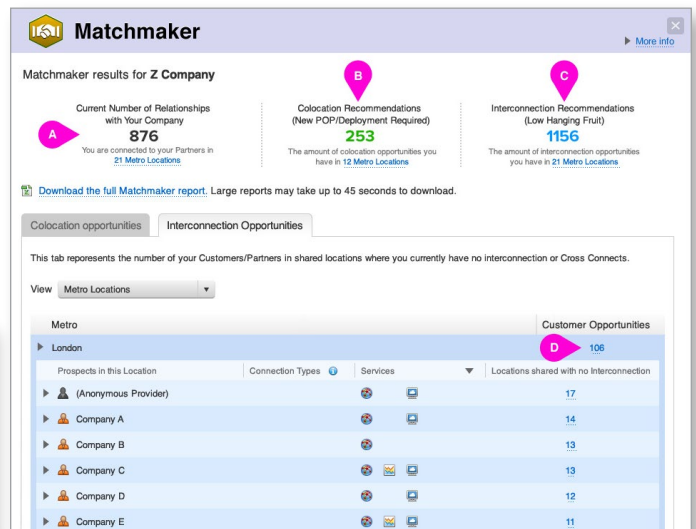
Matchmaker

More info

Matchmaker results for Z Company

A

Current Number of Relationships with Your Company
876
You are connected to your Partners in 21 Metro Locations

B

Colocation Recommendations (New POP/Deployment Required)
253
The amount of colocation opportunities you have in 12 Metro Locations

C

Interconnection Recommendations (Low Hanging Fruit)
1156
The amount of interconnection opportunities you have in 21 Metro Locations

Download the full Matchmaker report. Large reports may take up to 45 seconds to download.

Colocation opportunities | Interconnection Opportunities

This tab represents the number of your Customers/Partners in shared locations where you currently have no interconnection or Cross Connects.

View Metro Locations

| Metro | | | Customer Opportunities |
|---|---|---|---|
| London | | | D 106 |
| Prospects in this Location | Connection Types | Services | Locations shared with no Interconnection |
| (Anonymous Provider) | | | 17 |
| Company A | | | 14 |
| Company B | | | 13 |
| Company C | | | 13 |
| Company D | | | 12 |
| Company E | | | 11 |